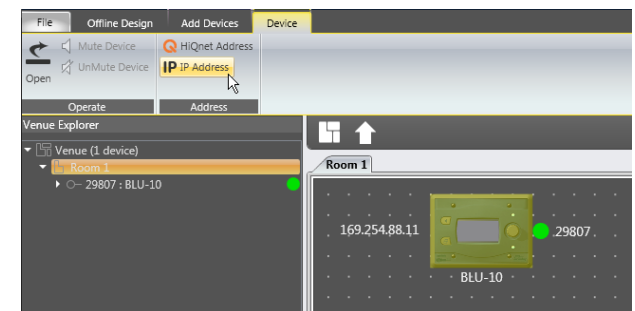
File
Offline Design
Add Devices
Device

Open
Mute Device
UnMute Device
Operate

HiQnet Address
IP IP Address
Address

Venue Explorer
Venue (1 device)
Room 1
29807 : BLU-10

Room 1

169.254.88.11
29807
BLU-10